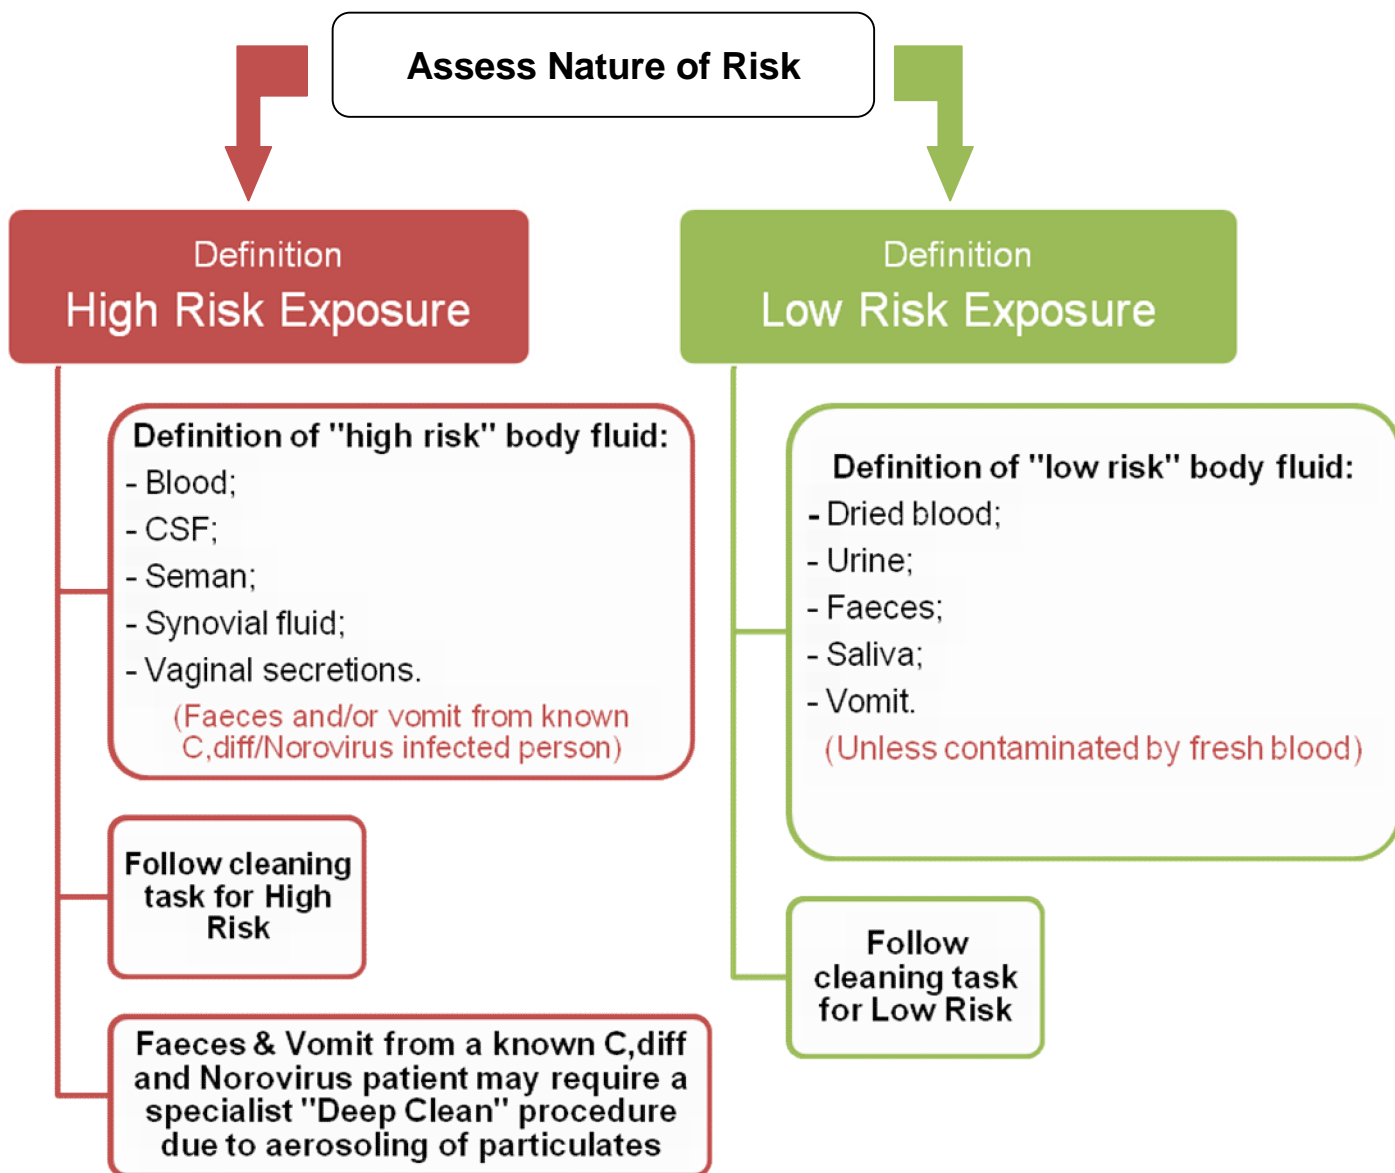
Assess Nature of Risk

Definition
High Risk Exposure

Definition of "high risk" body fluid:
- Blood;
- CSF;
- Seman;
- Synovial fluid;
- Vaginal secretions.
(Faeces and/or vomit from known C,diff/Norovirus infected person)

Follow cleaning task for High Risk

Faeces & Vomit from a known C,diff and Norovirus patient may require a specialist "Deep Clean" procedure due to aerosoling of particulates

Definition
Low Risk Exposure

Definition of "low risk" body fluid:
- Dried blood;
- Urine;
- Faeces;
- Saliva;
- Vomit.
(Unless contaminated by fresh blood)

Follow cleaning task for Low Risk